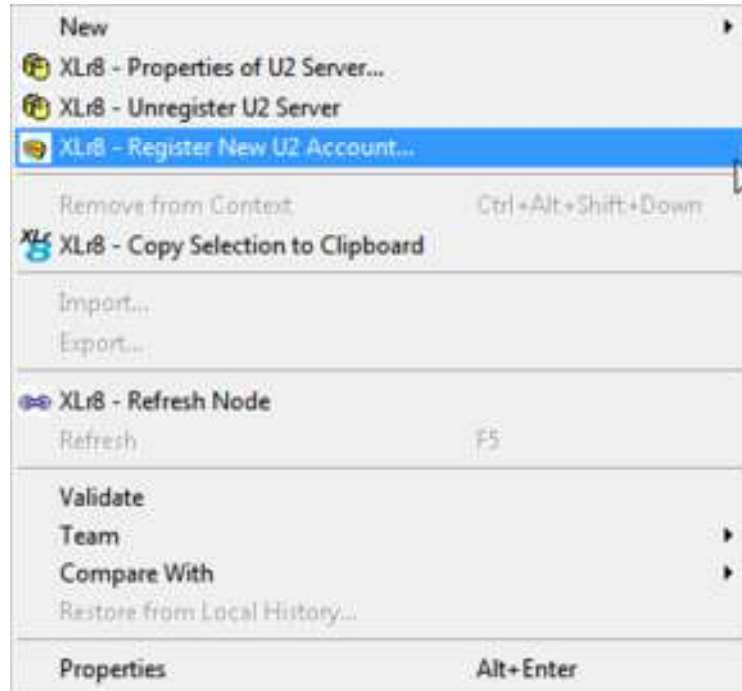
New
XLr8 - Properties of U2 Server...
XLr8 - Unregister U2 Server
XLr8 - Register New U2 Account...
Remove from Context Ctrl+Alt+Shift+Down
XLr8 - Copy Selection to Clipboard
Import...
Export...
XLr8 - Refresh Node
Refresh F5
Validate
Team
Compare With
Restore from Local History...
Properties Alt+Enter